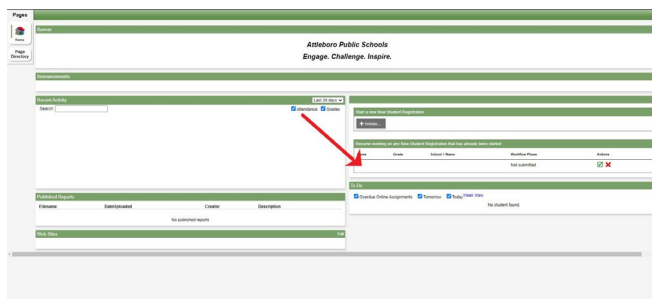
Pages

Home

Page Directory

Banner

Attleboro Public Schools

Engage. Challenge. Inspire.

Announcements

Recent Activity

Last 30 days

Search

Attendance Grades

Start a new New Student Registration

+ Initiate...

Resume working on any New Student Registration that has already been started

Name | Grade | School > Name | Workflow Phase | Actions

Not submitted

Published Reports

Filename | Date Uploaded | Creator | Description

No published reports

To Do

Overdue Online Assignments Tomorrow Today Week View

No student found.

Web Sites

Edit